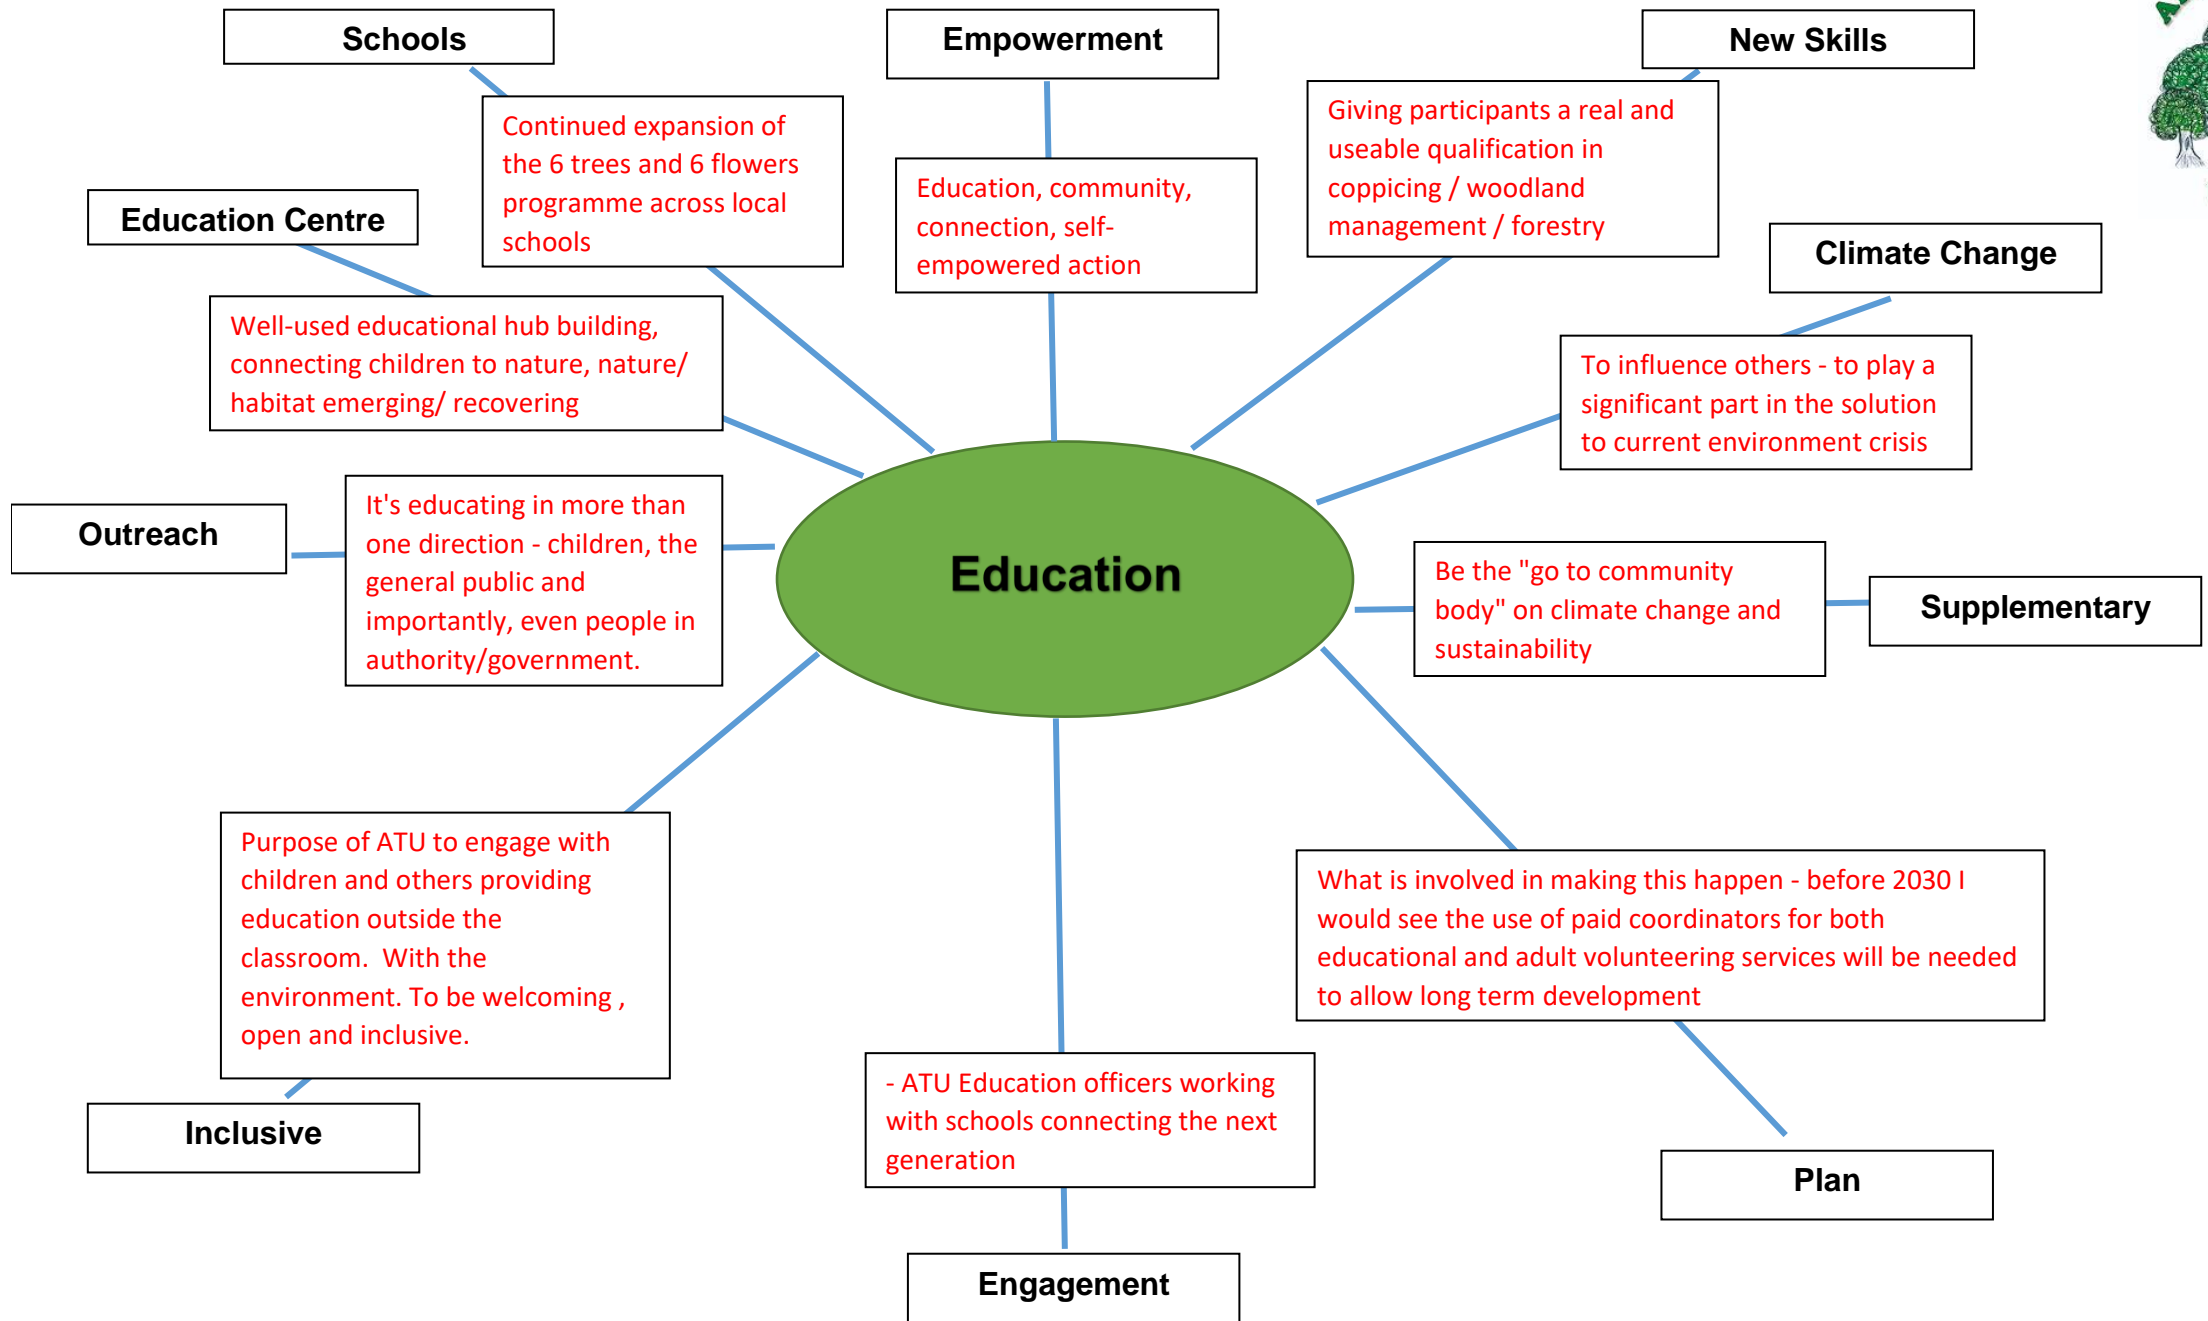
Schools

Continued expansion of the 6 trees and 6 flowers programme across local schools

Empowerment

Education, community, connection, self-empowered action

New Skills

Giving participants a real and useable qualification in coppicing / woodland management / forestry

Education Centre

Well-used educational hub building, connecting children to nature, nature/ habitat emerging/ recovering

Climate Change

To influence others - to play a significant part in the solution to current environment crisis

Outreach

It's educating in more than one direction - children, the general public and importantly, even people in authority/government.

Education

Be the "go to community body" on climate change and sustainability

Supplementary

Purpose of ATU to engage with children and others providing education outside the classroom. With the environment. To be welcoming , open and inclusive.

What is involved in making this happen - before 2030 I would see the use of paid coordinators for both educational and adult volunteering services will be needed to allow long term development

- ATU Education officers working with schools connecting the next generation

Inclusive

Plan

Engagement